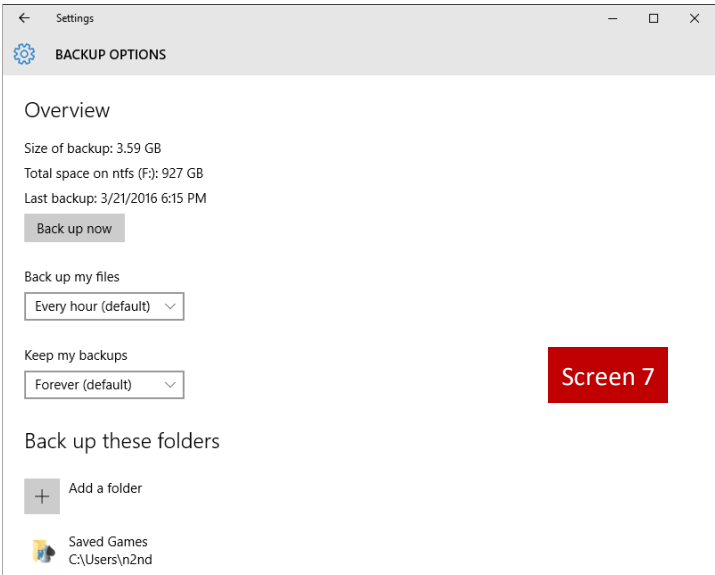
Settings

BACKUP OPTIONS

Overview

Size of backup: 3.59 GB

Total space on ntfs (F:): 927 GB

Last backup: 3/21/2016 6:15 PM

Back up now

Back up my files

Every hour (default)

Keep my backups

Forever (default)

Screen 7

Back up these folders

Add a folder

Saved Games
C:\Users\n2nd